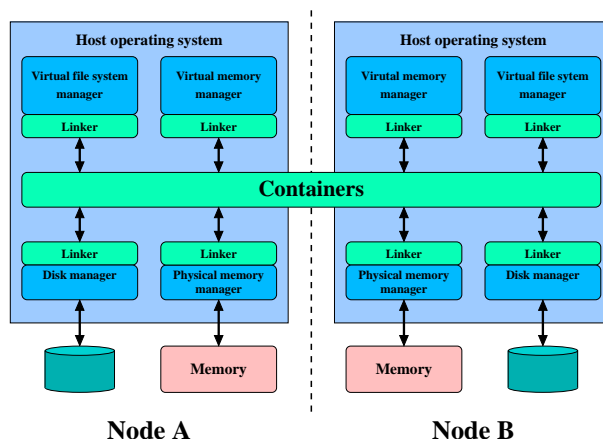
Host operating system

Virtual file system manager

Virtual memory manager

Linker

Linker

Containers

Linker

Linker

Disk manager

Physical memory manager

Memory

Node A

Host operating system

Virutal memory manager

Virtual file sytem manager

Linker

Linker

Linker

Linker

Physical memory manager

Disk manager

Memory

Node B